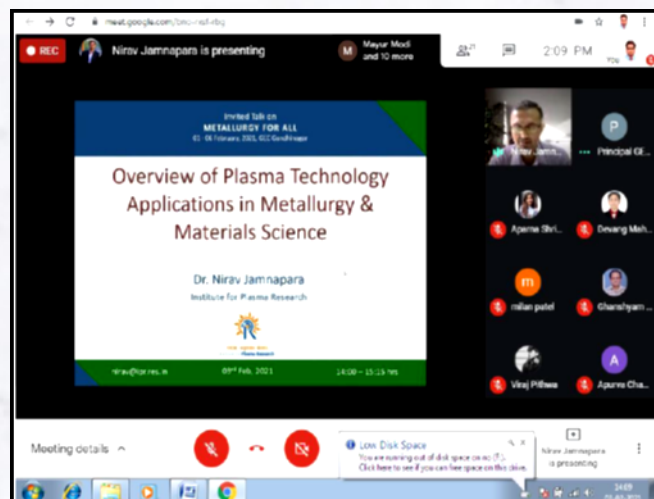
meet.google.com/bnc-nsf-rbq

REC Nirav Jamnapara is presenting

M Mayur Modi and 10 more

2:09 PM

You

Invited Talk on
METALLURGY FOR ALL
01 - 06 February, 2021, GEC Gandhinagar

Overview of Plasma Technology Applications in Metallurgy & Materials Science

Dr. Nirav Jamnapara
Institute for Plasma Research

nirav@ipr.res.in 08th Feb. 2021 14:00 – 15:15 hrs

Nirav Jamn...

P
Principal GE...

Aparna Shri...

Devang Mah...

m
milan patel

Ghanshyam...

Viraj Pithwa

A
Apurva Cha...

Meeting details

Low Disk Space
You are running out of disk space on (F:).
Click here to see if you can free space on this drive.

Nirav Jamnapara is presenting

14:09